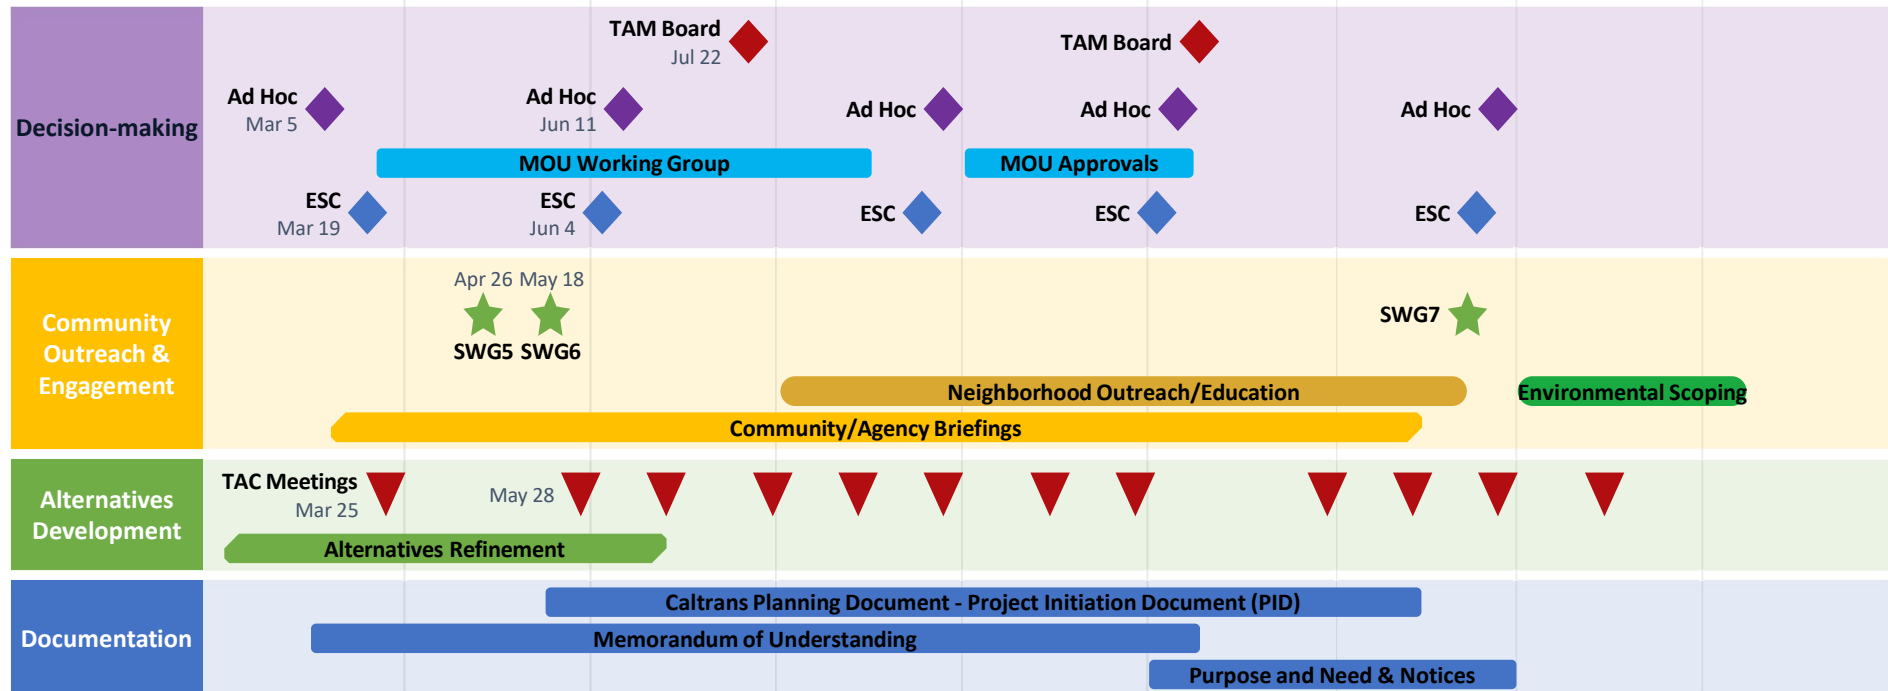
Decision-making

TAM Board
Jul 22

TAM Board

Ad Hoc
Mar 5

Ad Hoc
Jun 11

Ad Hoc

Ad Hoc

Ad Hoc

MOU Working Group

MOU Approvals

ESC
Mar 19

ESC
Jun 4

ESC

ESC

ESC

Community Outreach & Engagement

Apr 26 May 18

SWG5 SWG6

SWG7

Neighborhood Outreach/Education

Environmental Scoping

Community/Agency Briefings

Alternatives Development

TAC Meetings
Mar 25

May 28

Alternatives Refinement

Documentation

Caltrans Planning Document - Project Initiation Document (PID)

Memorandum of Understanding

Purpose and Need & Notices